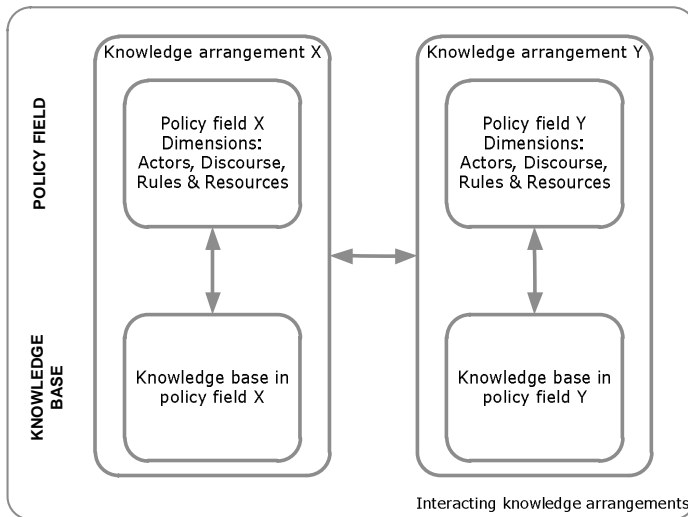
POLICY FIELD

KNOWLEDGE BASE

Knowledge arrangement X

Policy field X Dimensions: Actors, Discourse, Rules & Resources

Knowledge base in policy field X

Knowledge arrangement Y

Policy field Y Dimensions: Actors, Discourse, Rules & Resources

Knowledge base in policy field Y

Interacting knowledge arrangements